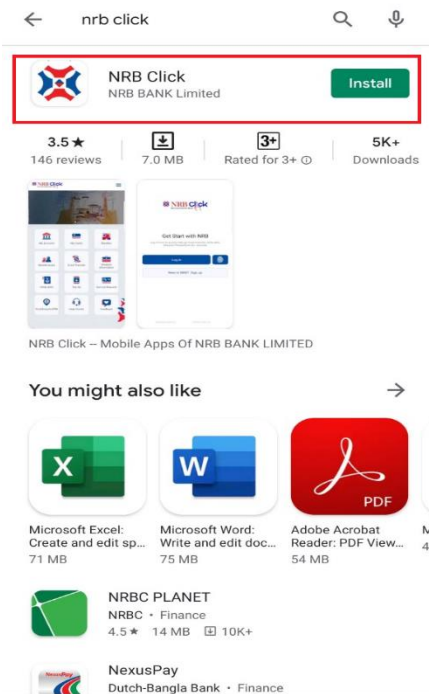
← nrb click

NRB Click
NRB BANK Limited
Install

3.5★
146 reviews

7.0 MB

3+
Rated for 3+ ⓘ

5K+
Downloads

NRB Click

NRB click
Get Start with NRB
Log in

NRB Click – Mobile Apps Of NRB BANK LIMITED

You might also like →

Microsoft Excel: Create and edit sp...
71 MB

Microsoft Word: Write and edit doc...
75 MB

PDF
Adobe Acrobat Reader: PDF View...
54 MB

M
4

NRBC PLANET
NRBC • Finance
4.5★ 14 MB 10K+

NexusPay
Dutch-Bangla Bank • Finance